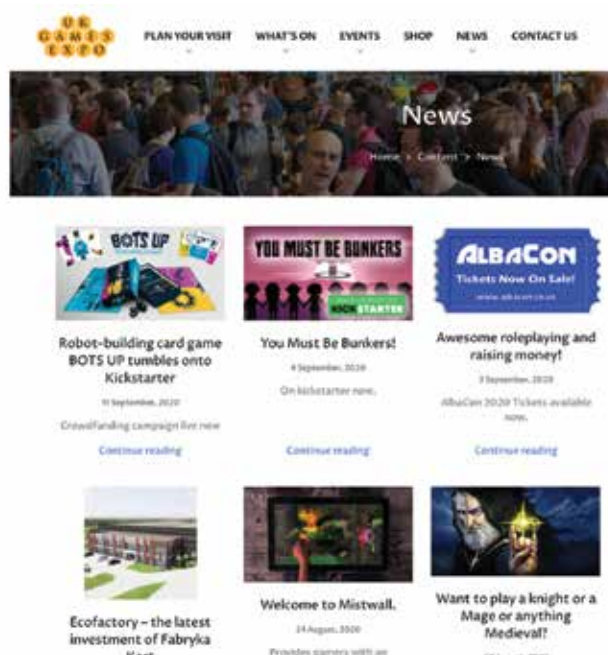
UK GAMES EXPO

PLAN YOUR VISIT WHAT'S ON EVENTS SHOP NEWS CONTACT US

News

Home > Content > News

BOTS UP

Robot-building card game BOTS UP tumbles onto Kickstarter

11 September, 2020

Crowdfunding campaign live now

Continue reading

YOU MUST BE BUNKERS

KICKSTARTER

You Must Be Bunkers!

4 September, 2020

On kickstarter now.

Continue reading

ALBACON

Tickets Now On Sale!

www.albacon.co.uk

Awesome roleplaying and raising money!

3 September, 2020

AlbaCon 2020 Tickets available now.

Continue reading

Ecofactory – the latest investment of Fabryka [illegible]

Welcome to Mistwall.

24 August, 2020

Provides gamers with an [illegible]

Want to play a knight or a Mage or anything Medieval?

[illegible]